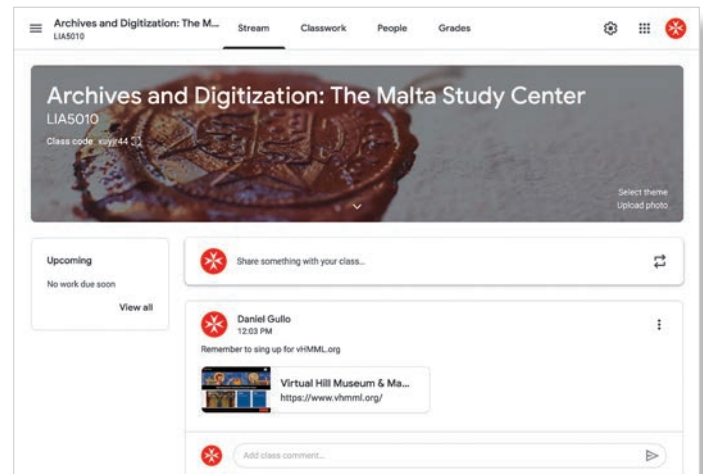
Archives and Digitization: The M...
LIA5010

Stream Classwork People Grades

Archives and Digitization: The Malta Study Center
LIA5010
Class code xuyir44

Select theme
Upload photo

Upcoming
No work due soon
View all

Share something with your class...

Daniel Gullo
12:03 PM

Remember to sing up for vHMML.org

Virtual Hill Museum & Ma...
https://www.vhmml.org/

Add class comment...